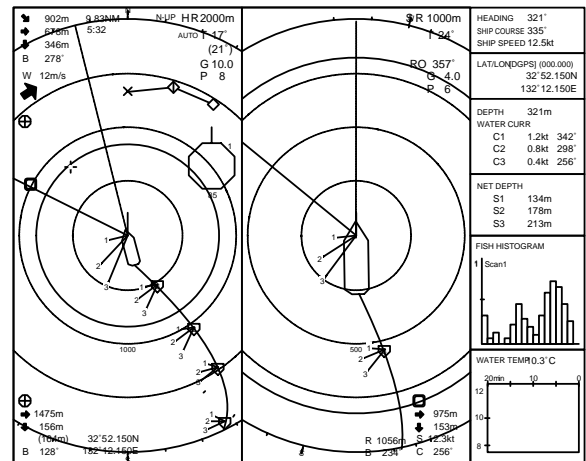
902m 9.83NM
678m 5:32
346m
B 278°
W 12m/s
N-UP H R 2000m
AUTO T 17°
(21°)
G 10.0
P 8
S R 1000m
T 24°
R O 357°
G 4.0
P 6
1
25
1
2
3
1
2
3
1
2
3
1000
1
2
3
1
2
3
1
2
3
500 1
2
3
1475m
156m
(16m/m) 32°52.150N
B 128° 132°12.150E
975m
153m
R 1056m S 12.3kt
B 234° C 256°
HEADING 321°
SHIP COURSE 335°
SHIP SPEED 12.5kt
LAT/LON[DGPS] (000.000)
32°52.150N
132°12.150E
DEPTH 321m
WATER CURR
C1 1.2kt 342°
C2 0.8kt 298°
C3 0.4kt 256°
NET DEPTH
S1 134m
S2 178m
S3 213m
FISH HISTOGRAM
1 Scan1
WATER TEMP 10.3°C
20min 10 0
12
10
8